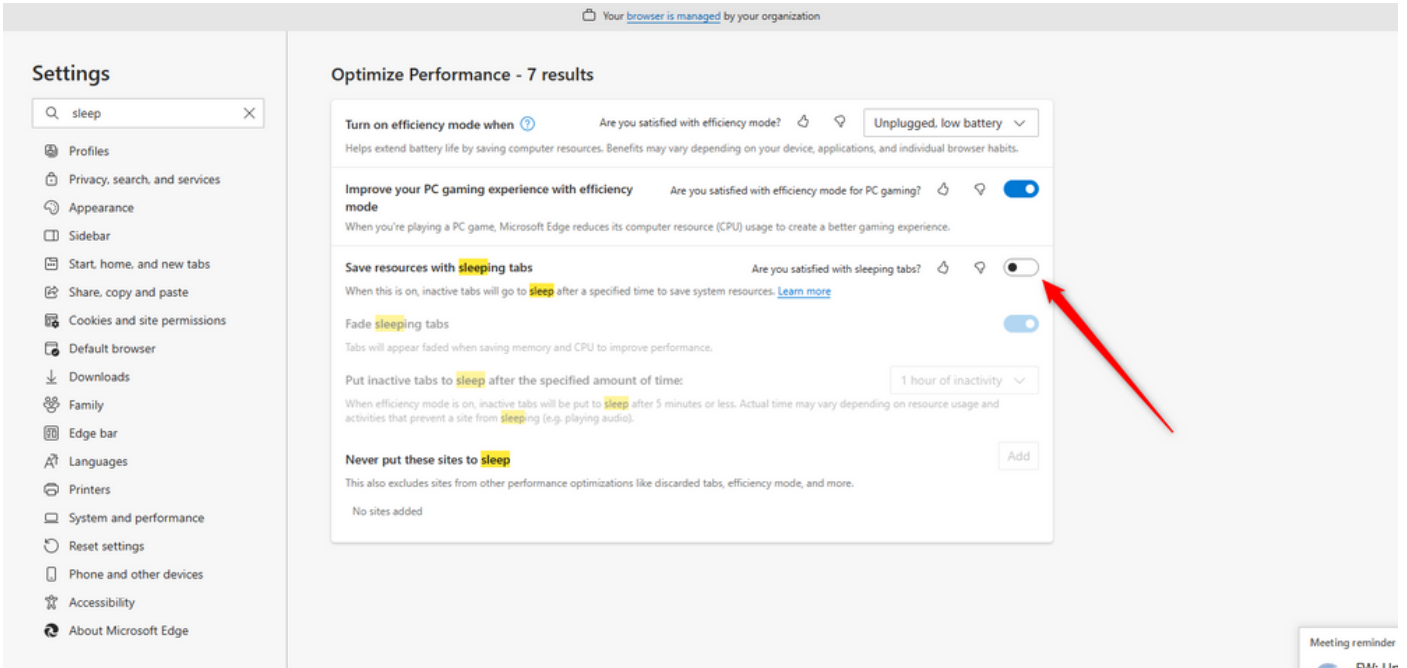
Your browser is managed by your organization

Settings

sleep

Profiles
Privacy, search, and services
Appearance
Sidebar
Start, home, and new tabs
Share, copy and paste
Cookies and site permissions
Default browser
Downloads
Family
Edge bar
Languages
Printers
System and performance
Reset settings
Phone and other devices
Accessibility
About Microsoft Edge

Optimize Performance - 7 results

Turn on efficiency mode when
Are you satisfied with efficiency mode?
Unplugged, low battery
Helps extend battery life by saving computer resources. Benefits may vary depending on your device, applications, and individual browser habits.

Improve your PC gaming experience with efficiency mode
Are you satisfied with efficiency mode for PC gaming?
When you're playing a PC game, Microsoft Edge reduces its computer resource (CPU) usage to create a better gaming experience.

Save resources with sleeping tabs
Are you satisfied with sleeping tabs?
When this is on, inactive tabs will go to sleep after a specified time to save system resources. Learn more

Fade sleeping tabs
Tabs will appear faded when saving memory and CPU to improve performance.

Put inactive tabs to sleep after the specified amount of time:
1 hour of inactivity
When efficiency mode is on, inactive tabs will be put to sleep after 5 minutes or less. Actual time may vary depending on resource usage and activities that prevent a site from sleeping (e.g. playing audio).

Never put these sites to sleep
Add
This also excludes sites from other performance optimizations like discarded tabs, efficiency mode, and more.
No sites added

Meeting reminder
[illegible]